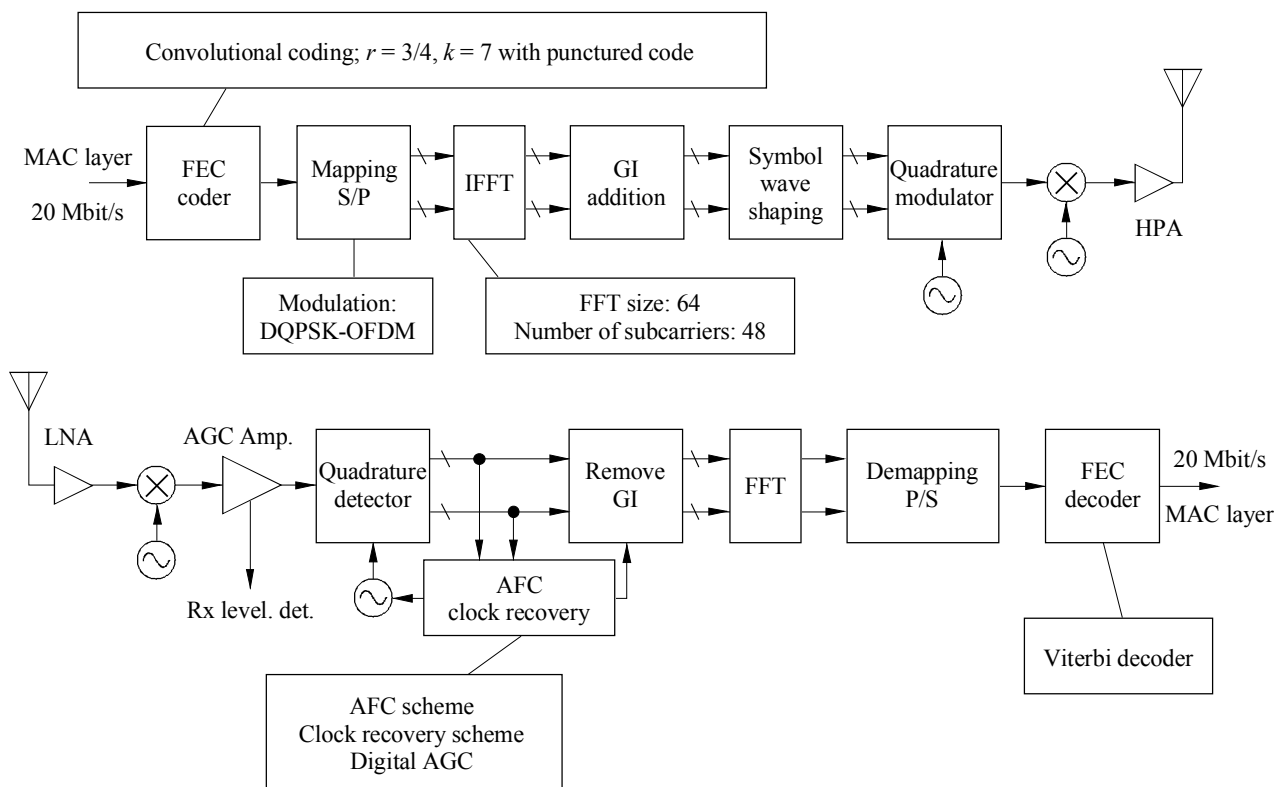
Convolutional coding; $r = 3/4$, $k = 7$ with punctured code

MAC layer

20 Mbit/s

FEC coder

Mapping S/P

IFFT

GI addition

Symbol wave shaping

Quadrature modulator

HPA

Modulation: DQPSK-OFDM

FFT size: 64
Number of subcarriers: 48

LNA

AGC Amp.

Quadrature detector

Remove GI

FFT

Demapping P/S

FEC decoder

20 Mbit/s

MAC layer

Rx level. det.

AFC clock recovery

Viterbi decoder

AFC scheme
Clock recovery scheme
Digital AGC